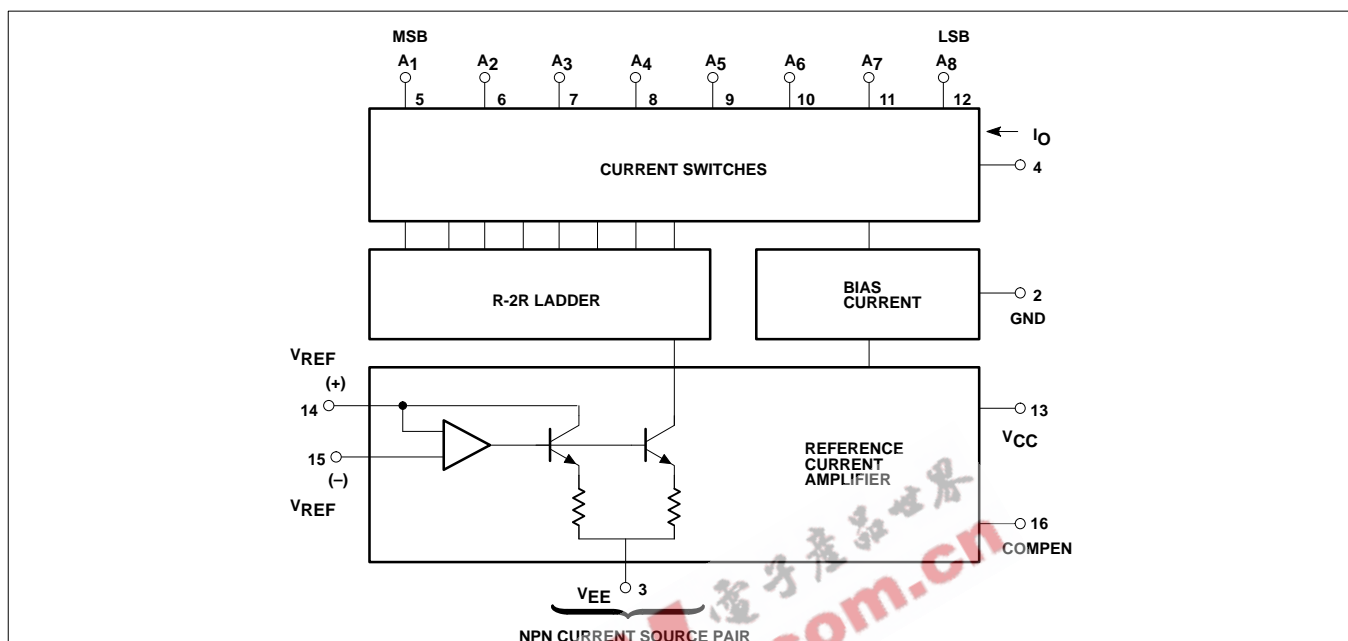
MSB

LSB

$A_1$ 5

$A_2$ 6

$A_3$ 7

$A_4$ 8

$A_5$ 9

$A_6$ 10

$A_7$ 11

$A_8$ 12

$I_O$

4

CURRENT SWITCHES

R-2R LADDER

BIAS CURRENT

2

GND

$V_{REF}$

(+)

14

15

(–)

$V_{REF}$

13

$V_{CC}$

REFERENCE CURRENT AMPLIFIER

16

COMPEN

$V_{EE}$ 3

NPN CURRENT SOURCE PAIR

电子产品世界

com.cn